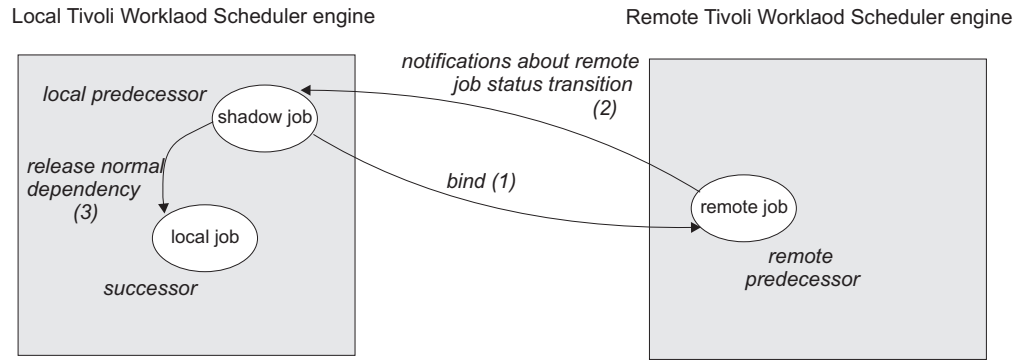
Local Tivoli Worklaod Scheduler engine

Remote Tivoli Worklaod Scheduler engine

notifications about remote job status transition (2)

local predecessor

shadow job

release normal dependency (3)

bind (1)

remote job

local job

remote predecessor

successor